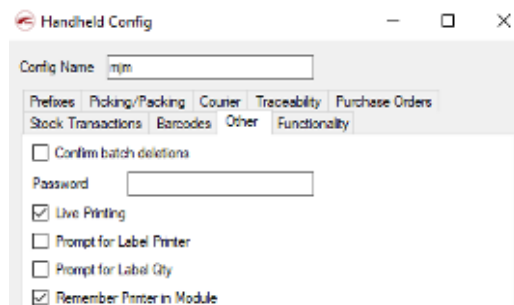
Handheld Config

Config Name mjm

Prefixes Picking/Packing Courier Traceability Purchase Orders
Stock Transactions Barcodes Other Functionality

Confirm batch deletions

Password

Live Printing

Prompt for Label Printer

Prompt for Label Qty

Remember Printer in Module